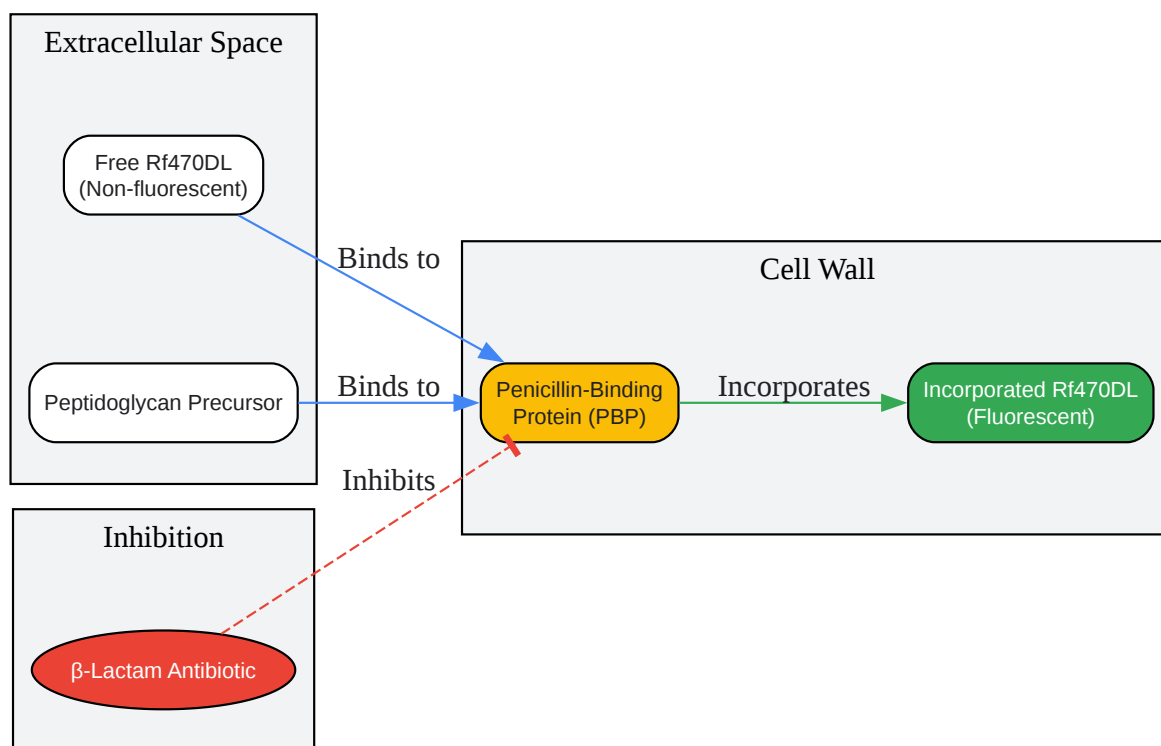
Extracellular Space

Free Rf470DL
(Non-fluorescent)

Peptidoglycan Precursor

Binds to

Binds to

Inhibits

Cell Wall

Penicillin-Binding Protein (PBP)

Incorporates

Incorporated Rf470DL
(Fluorescent)

Inhibition

β-Lactam Antibiotic